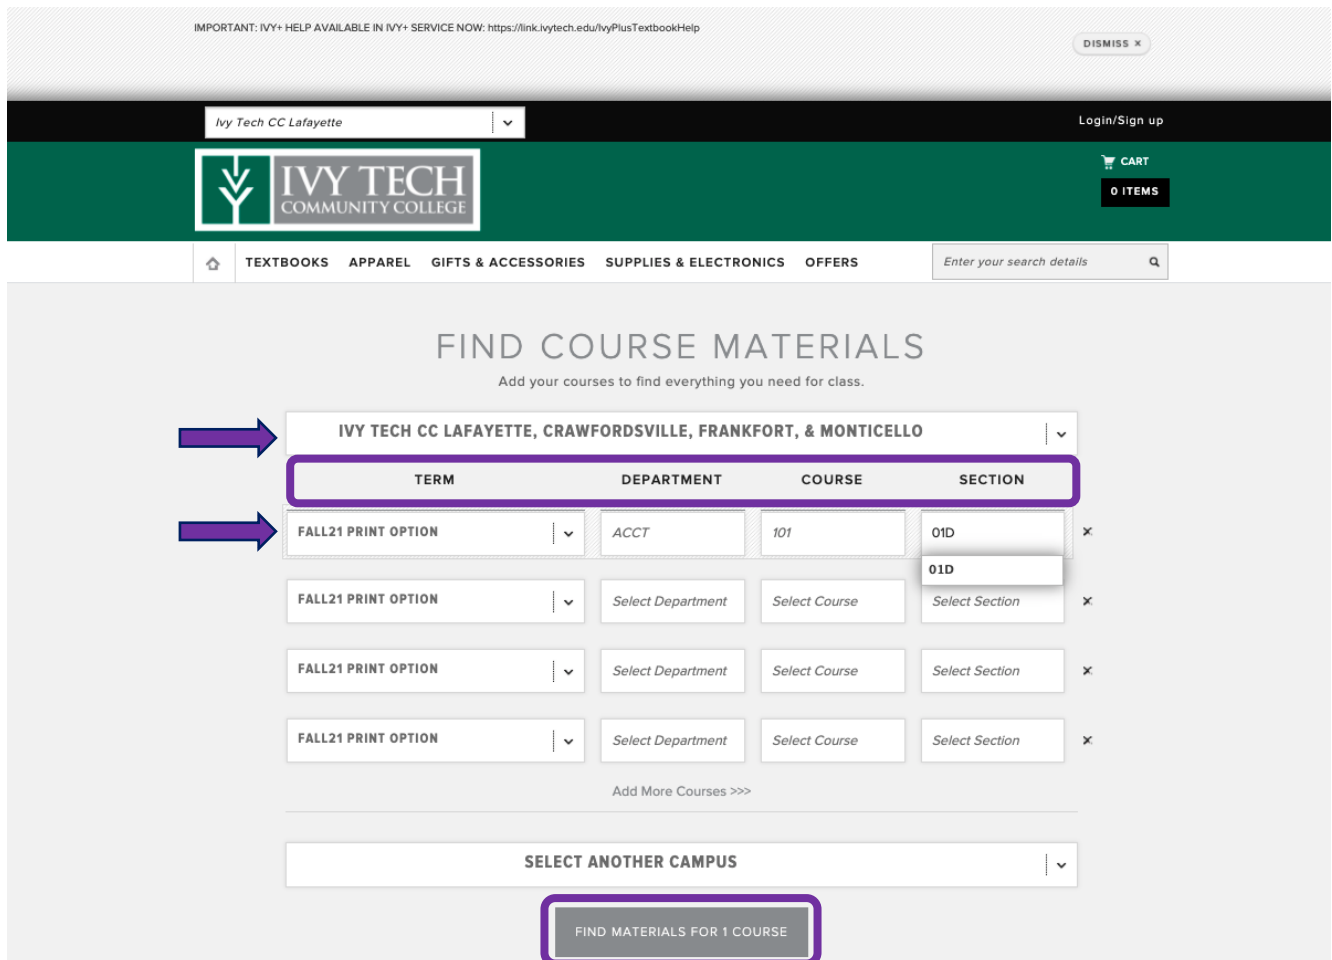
IMPORTANT: IVY+ HELP AVAILABLE IN IVY+ SERVICE NOW: https://link.ivytech.edu/IvyPlusTextbookHelp

DISMISS ×

Ivy Tech CC Lafayette

Login/Sign up

IVY TECH COMMUNITY COLLEGE

CART

0 ITEMS

TEXTBOOKS APPAREL GIFTS & ACCESSORIES SUPPLIES & ELECTRONICS OFFERS

Enter your search details

FIND COURSE MATERIALS

Add your courses to find everything you need for class.

IVY TECH CC LAFAYETTE, CRAWFORDSVILLE, FRANKFORT, & MONTICELLO

| TERM | DEPARTMENT | COURSE | SECTION |
|---|---|---|---|
| FALL21 PRINT OPTION | ACCT | 101 | 01D |
| | | | 01D |
| FALL21 PRINT OPTION | Select Department | Select Course | Select Section |
| FALL21 PRINT OPTION | Select Department | Select Course | Select Section |
| FALL21 PRINT OPTION | Select Department | Select Course | Select Section |

Add More Courses >>>

SELECT ANOTHER CAMPUS

FIND MATERIALS FOR 1 COURSE